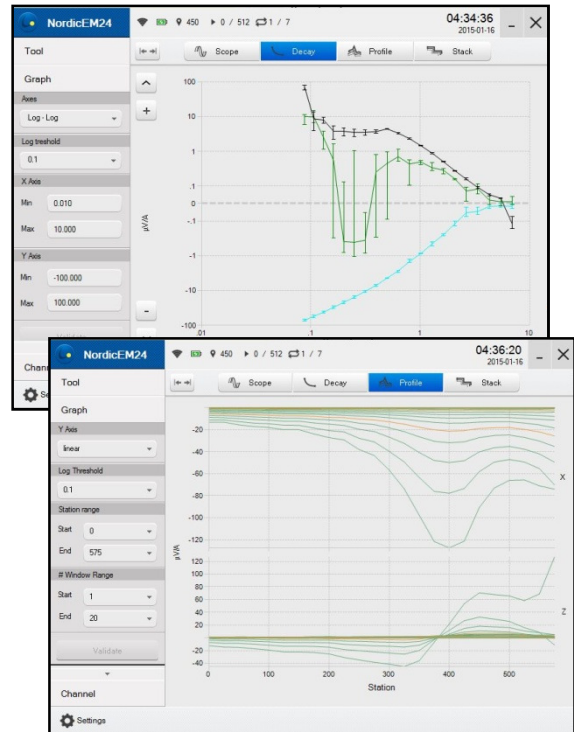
NordicEM24
450 0 / 512 1 / 7
04:34:36
2015-01-16
Tool
Graph
Scope
Decay
Profile
Stack
Axes
Log - Log
Log treshold
0.1
X Axis
Min 0.010
Max 10.000
Y Axis
Min -100.000
Max 100.000
Validate
Chan
Se
100
10
1
.1
0
-.1
-1
-10
-100
µV/A
.01
.1
1
10

NordicEM24
450 0 / 512 1 / 7
04:36:20
2015-01-16
Tool
Graph
Scope
Decay
Profile
Stack
Y Axis
linear
Log Threshold
0.1
Station range
Start 0
End 575
# Window Range
Start 1
End 20
Validate
Channel
Settings
-20
-40
-60
-80
-100
-120
120
100
80
60
40
20
-20
-40
µV/A
X
Z
0
100
200
300
400
500
Station